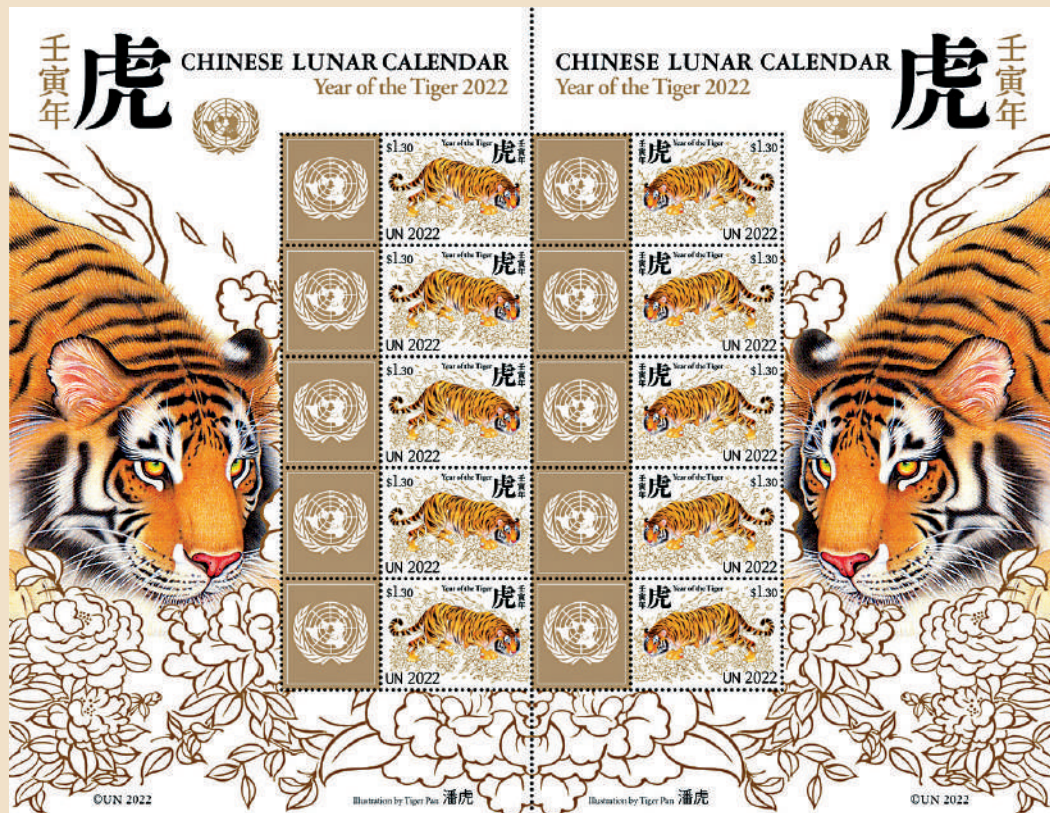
壬寅年 虎 CHINESE LUNAR CALENDAR
Year of the Tiger 2022

CHINESE LUNAR CALENDAR
Year of the Tiger 2022 虎 壬寅年

$1.30 Year of the Tiger 虎 壬寅年 UN 2022
$1.30 Year of the Tiger 虎 壬寅年 UN 2022
$1.30 Year of the Tiger 虎 壬寅年 UN 2022
$1.30 Year of the Tiger 虎 壬寅年 UN 2022
$1.30 Year of the Tiger 虎 壬寅年 UN 2022

虎 壬寅年 Year of the Tiger $1.30 UN 2022
虎 壬寅年 Year of the Tiger $1.30 UN 2022
虎 壬寅年 Year of the Tiger $1.30 UN 2022
虎 壬寅年 Year of the Tiger $1.30 UN 2022
虎 壬寅年 Year of the Tiger $1.30 UN 2022

©UN 2022

Illustration by Tiger Pan 潘虎

Illustration by Tiger Pan 潘虎

©UN 2022